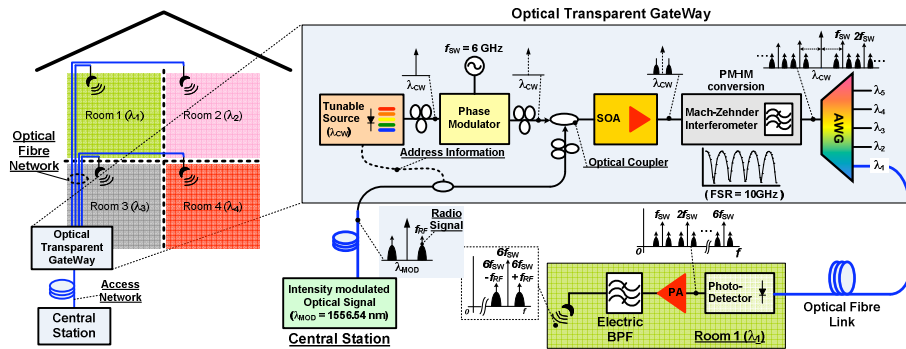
Optical Transparent GateWay

Room 1 ($\lambda_1$)
Room 2 ($\lambda_2$)
Room 3 ($\lambda_3$)
Room 4 ($\lambda_4$)

Optical Fibre Network

Optical Transparent GateWay

Access Network

Central Station

$\lambda_{CW}$
$f_{SW}$ = 6 GHz
$\lambda_{CW}$
$\lambda_{CM}$
$f_{SW}$ $2f_{SW}$
$\lambda_{CW}$

Tunable Source ($\lambda_{CW}$)

Phase Modulator

SOA

PM-IM conversion

Mach-Zehnder Interferometer

AWG

$\lambda_5$
$\lambda_4$
$\lambda_3$
$\lambda_2$
$\lambda_1$

Address Information

Optical Coupler

( FSR = 10GHz )

Radio Signal
$f_{RF}$
$\lambda_{MOD}$

$f_{SW}$ $2f_{SW}$ $6f_{SW}$
0 f

$6f_{SW}$
$6f_{SW}$ $- f_{RF}$
$6f_{SW}$ $+ f_{RF}$
0 f

Intensity modulated Optical Signal ($\lambda_{MOD}$ = 1556.54 nm)

Central Station

Electric BPF

PA

Photo-Detector

Room 1 ($\lambda_1$)

Optical Fibre Link